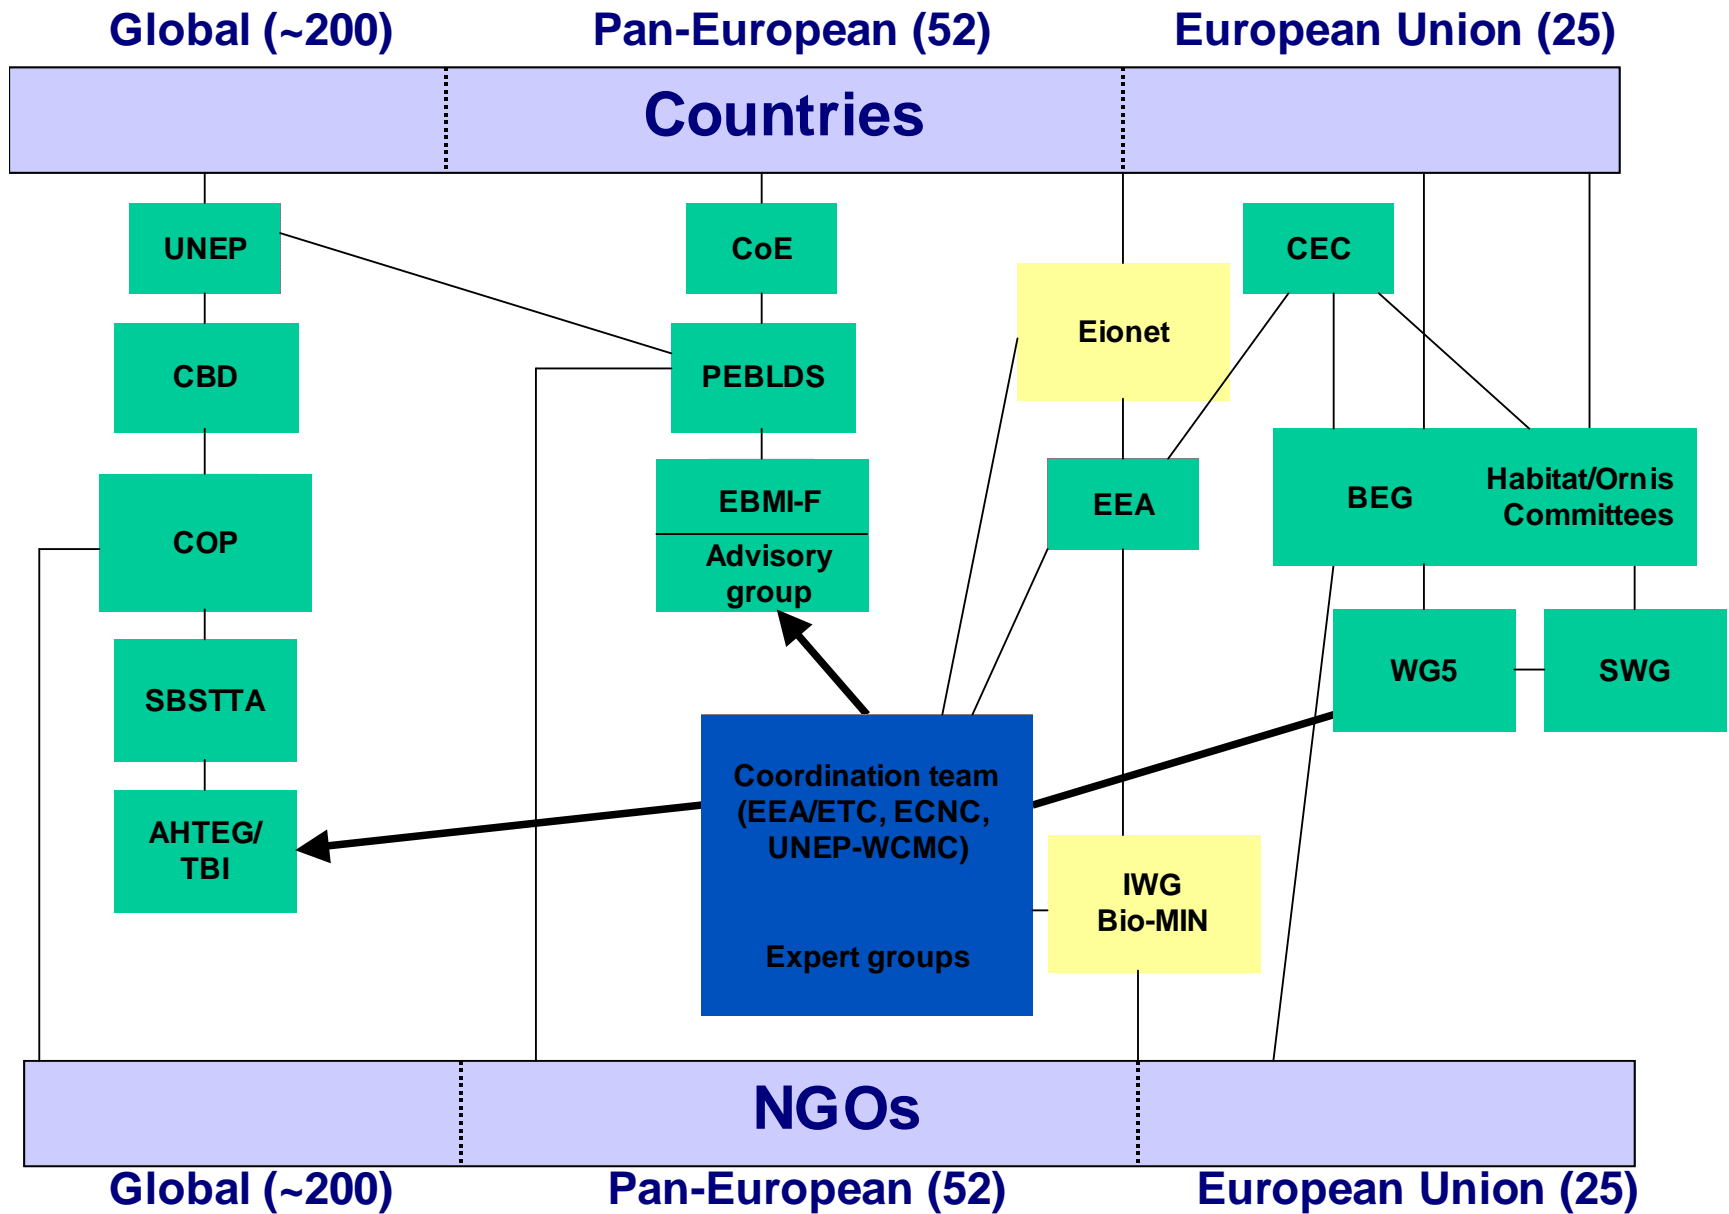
Global (~200)

Pan-European (52)

European Union (25)

Countries

UNEP

CoE

CEC

Eionet

CBD

PEBLDS

EEA

BEG

Habitat/Ornis Committees

COP

EBMI-F

Advisory group

WG5

SWG

SBSTTA

Coordination team (EEA/ETC, ECNC, UNEP-WCMC)

Expert groups

AHTEG/ TBI

IWG Bio-MIN

NGOs

Global (~200)

Pan-European (52)

European Union (25)